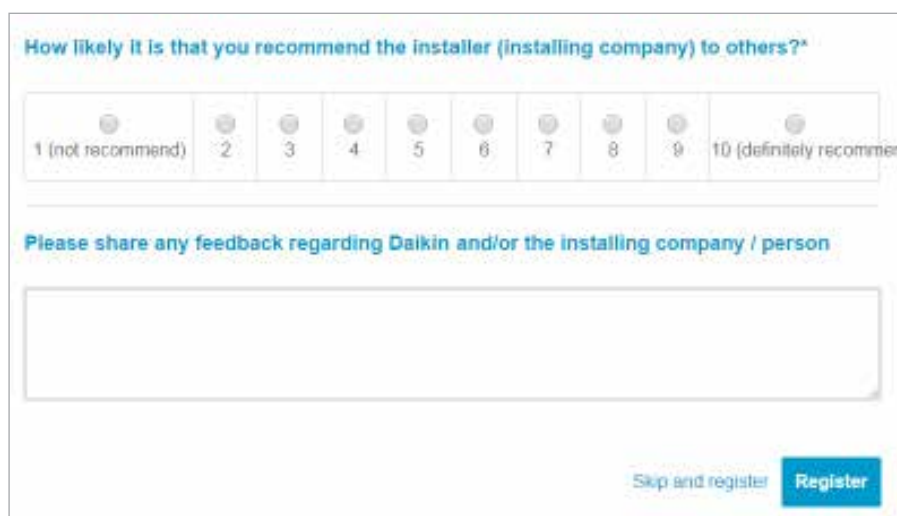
How likely it is that you recommend the installer (installing company) to others?*

| 1 (not recommend) | 2 | 3 | 4 | 5 | 6 | 7 | 8 | 9 | 10 (definitely recomme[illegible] |
|---|---|---|---|---|---|---|---|---|---|

Please share any feedback regarding Daikin and/or the installing company / person

Skip and register Register